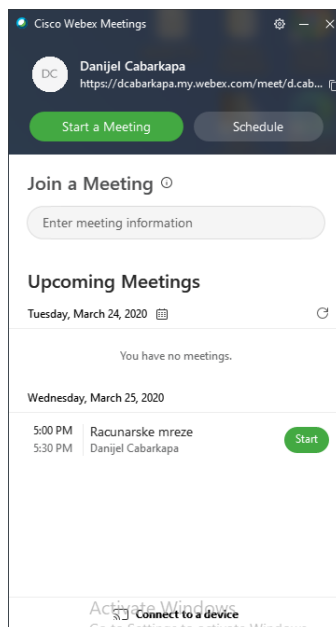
Cisco Webex Meetings

DC
Danijel Cabarkapa
https://dcabarkapa.my.webex.com/meet/d.cab...

Start a Meeting
Schedule

Join a Meeting ⓘ

Enter meeting information

Upcoming Meetings

Tuesday, March 24, 2020

You have no meetings.

Wednesday, March 25, 2020

5:00 PM
5:30 PM
Racunarske mreze
Danijel Cabarkapa
Start

Activate Windows
Connect to a device
Go to Settings to activate Windows.